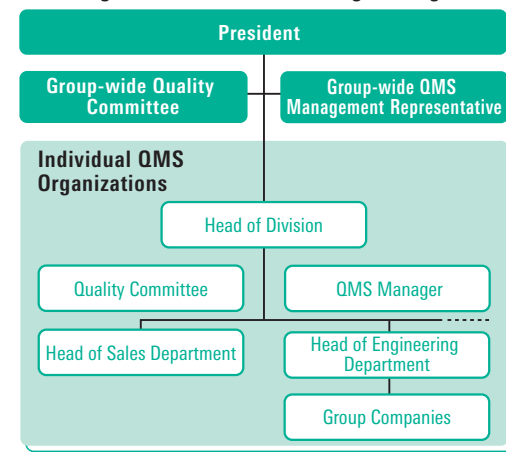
President

Group-wide Quality Committee

Group-wide QMS Management Representative

Individual QMS Organizations

Head of Division

Quality Committee

QMS Manager

Head of Sales Department

Head of Engineering Department

Group Companies